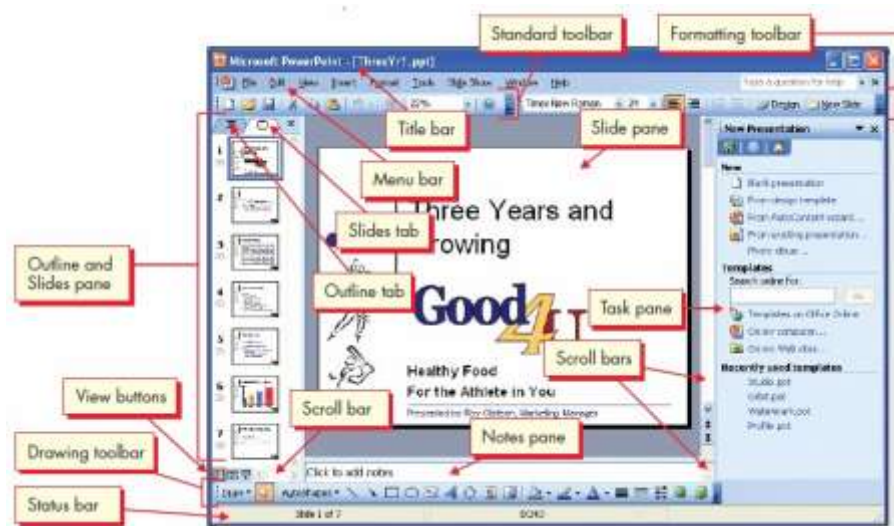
Standard toolbar

Formatting toolbar

Microsoft PowerPoint - [ThreeYr1.ppt]

File Edit View Insert Format Tools Slide Show Window Help

Type a question for help

Times New Roman

Design New Slide

Title bar

Slide pane

Menu bar

Slides tab

Outline and Slides pane

Outline tab

Three Years and Growing

Good4U

Healthy Food

For the Athlete in You

Presented by Roy Gleason, Marketing Manager

Task pane

Scroll bars

View buttons

Scroll bar

Notes pane

Drawing toolbar

Click to add notes

Draw AutoShapes

Status bar

Slide 1 of 7

New Presentation

New

Blank presentation

From design template

From AutoContent wizard...

From existing presentation...

Photo album...

Templates

Search online for:

Go

Templates on Office Online

On my computer...

On my Web sites...

Recently used templates

Studio.pot

Orbit.pot

Watermark.pot

Profile.pot